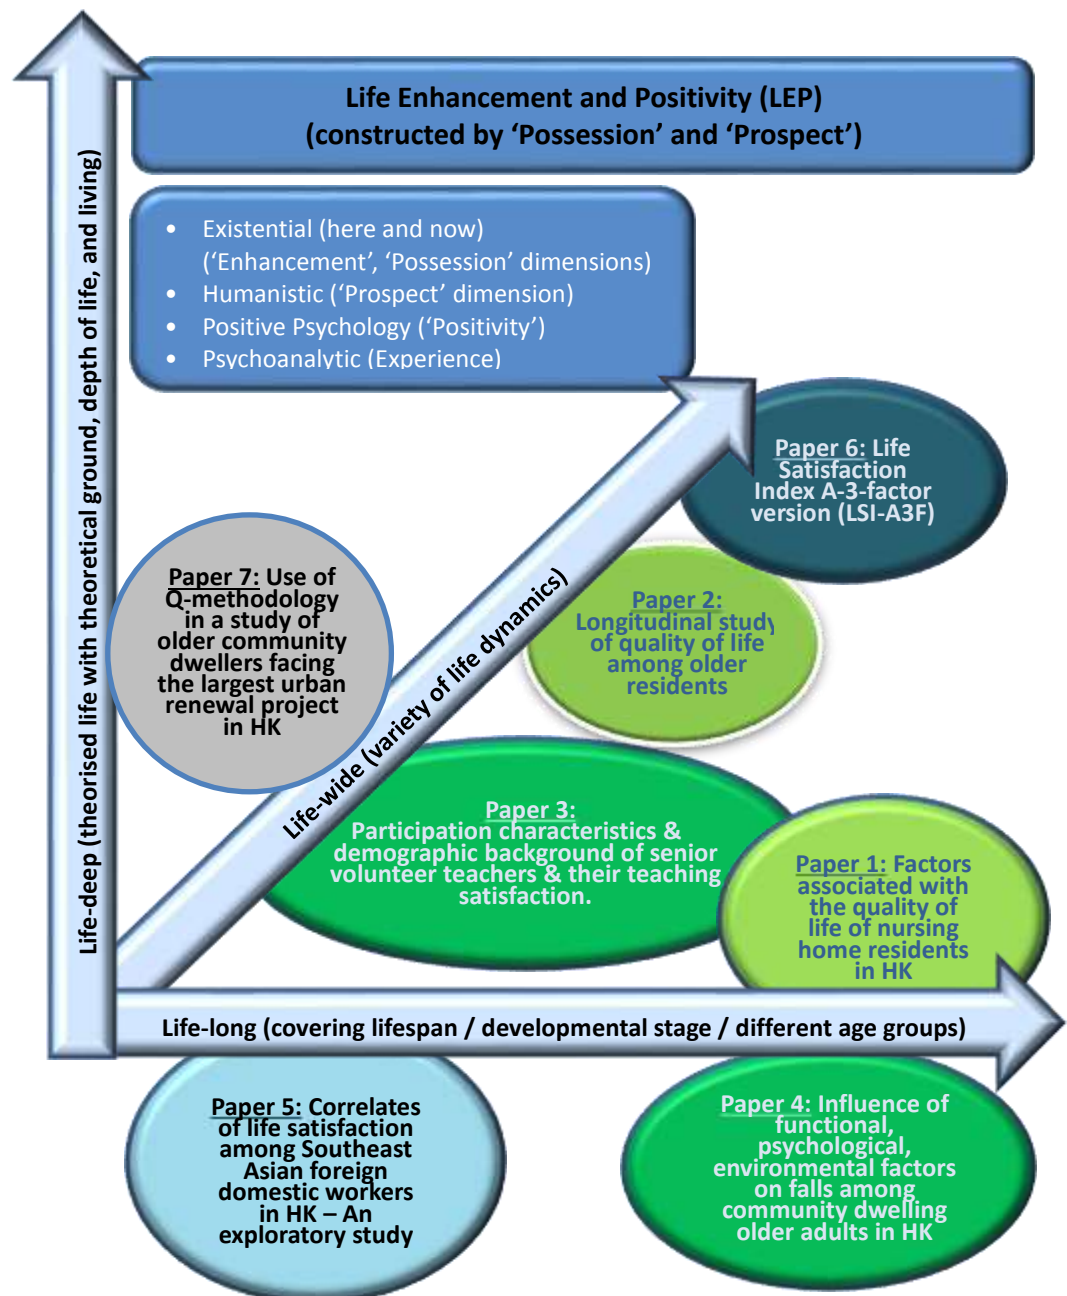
Life Enhancement and Positivity (LEP)
(constructed by 'Possession' and 'Prospect')

- Existential (here and now) ('Enhancement', 'Possession' dimensions)
- Humanistic ('Prospect' dimension)
- Positive Psychology ('Positivity')
- Psychoanalytic (Experience)

Life-deep (theorised life with theoretical ground, depth of life, and living)

Paper 6: Life Satisfaction Index A-3-factor version (LSI-A3F)

Paper 7: Use of Q-methodology in a study of older community dwellers facing the largest urban renewal project in HK

Life-wide (variety of life dynamics)

Paper 2: Longitudinal study of quality of life among older residents

Paper 3: Participation characteristics & demographic background of senior volunteer teachers & their teaching satisfaction.

Paper 1: Factors associated with the quality of life of nursing home residents in HK

Life-long (covering lifespan / developmental stage / different age groups)

Paper 5: Correlates of life satisfaction among Southeast Asian foreign domestic workers in HK – An exploratory study

Paper 4: Influence of functional, psychological, environmental factors on falls among community dwelling older adults in HK